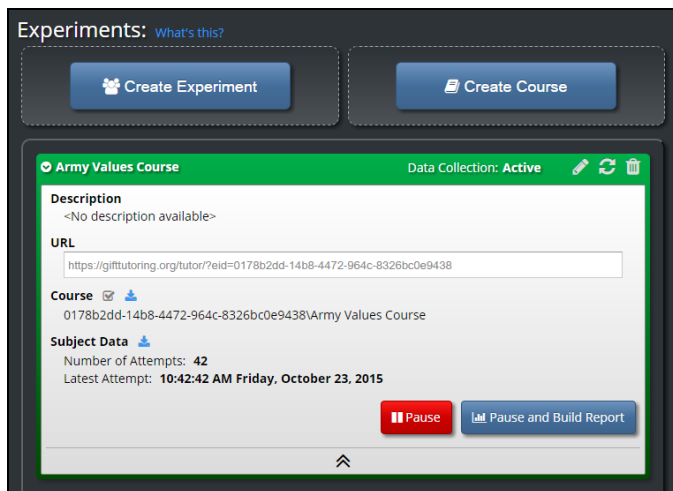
Experiments: What's this?

Create Experiment

Create Course

Army Values Course

Data Collection: Active

Description
<No description available>

URL
https://gifttutoring.org/tutor/?eid=0178b2dd-14b8-4472-964c-8326bc0e9438

Course
0178b2dd-14b8-4472-964c-8326bc0e9438\Army Values Course

Subject Data
Number of Attempts: 42
Latest Attempt: 10:42:42 AM Friday, October 23, 2015

Pause

Pause and Build Report